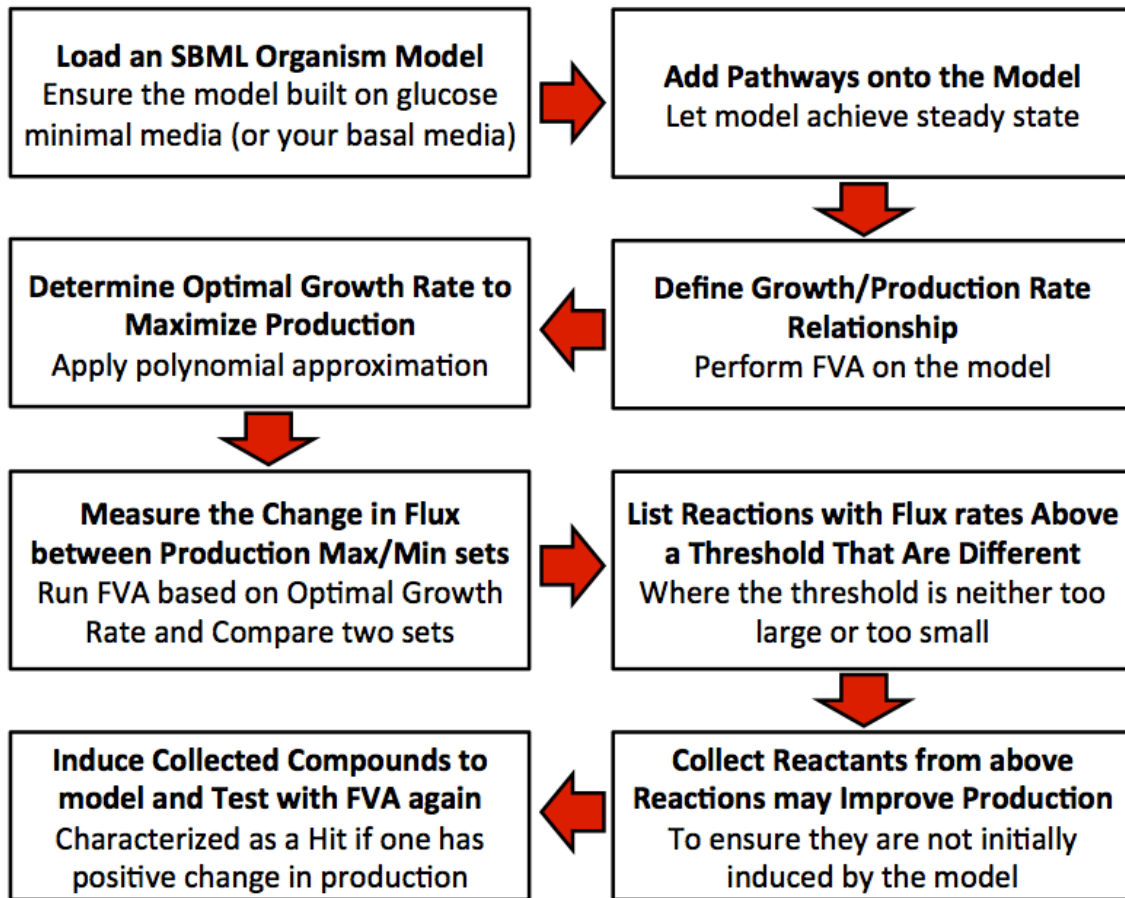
**Load an SBML Organism Model**
Ensure the model built on glucose minimal media (or your basal media)

**Add Pathways onto the Model**
Let model achieve steady state

**Define Growth/Production Rate Relationship**
Perform FVA on the model

**Determine Optimal Growth Rate to Maximize Production**
Apply polynomial approximation

**Measure the Change in Flux between Production Max/Min sets**
Run FVA based on Optimal Growth Rate and Compare two sets

**List Reactions with Flux rates Above a Threshold That Are Different**
Where the threshold is neither too large or too small

**Collect Reactants from above Reactions may Improve Production**
To ensure they are not initially induced by the model

**Induce Collected Compounds to model and Test with FVA again**
Characterized as a Hit if one has positive change in production